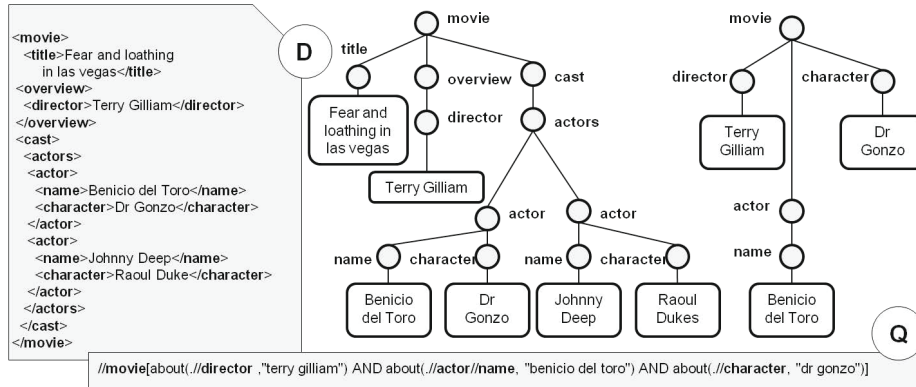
<movie>
<title>Fear and loathing in las vegas</title>
<overview>
<director>Terry Gilliam</director>
</overview>
<cast>
<actors>
<actor>
<name>Benicio del Toro</name>
<character>Dr Gonzo</character>
</actor>
<actor>
<name>Johnny Deep</name>
<character>Raoul Duke</character>
</actor>
</actors>
</cast>
</movie>

D

movie
title
overview
cast
Fear and loathing in las vegas
director
actors
Terry Gilliam
actor
actor
name
character
name
character
Benicio del Toro
Dr Gonzo
Johnny Deep
Raoul Dukes

movie
director
character
Terry Gilliam
Dr Gonzo
actor
name
Benicio del Toro

Q

//movie[about(.//director ,"terry gilliam") AND about(.//actor//name, "benicio del toro") AND about(.//character, "dr gonzo")]